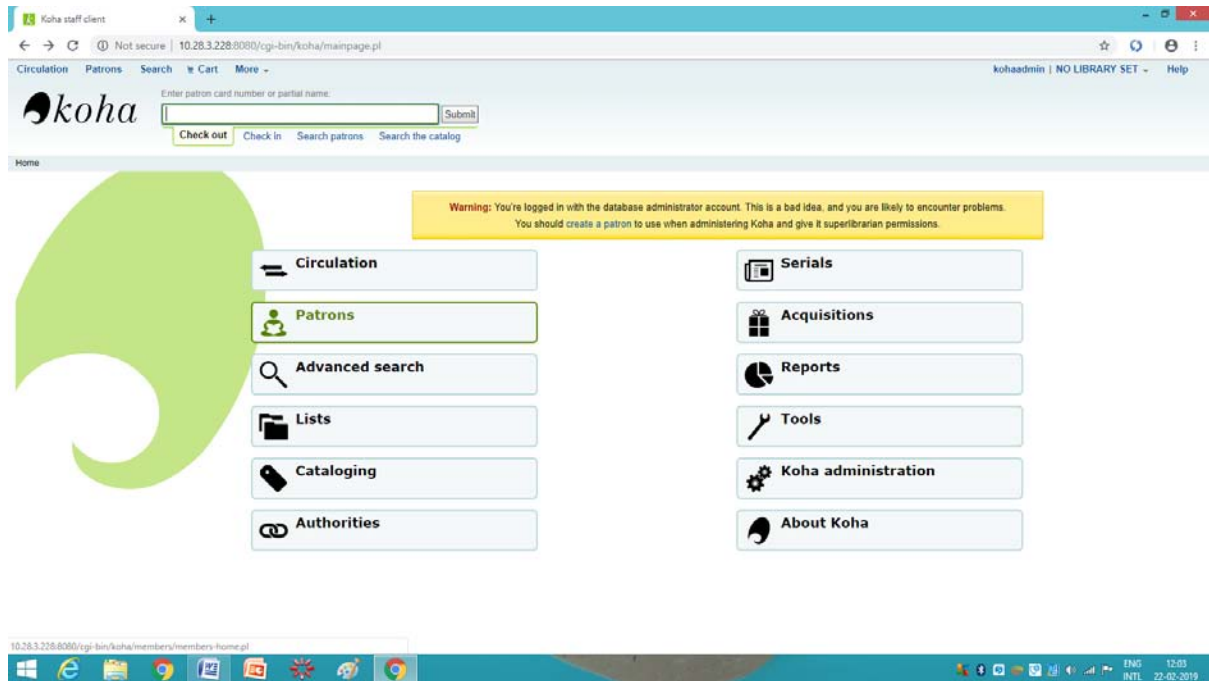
Koha staff client

Not secure | 10.28.3.228:8080/cgi-bin/koha/mainpage.pl

Circulation Patrons Search Cart More

kohaadmin | NO LIBRARY SET Help

koha

Enter patron card number or partial name:

Submit

Check out Check in Search patrons Search the catalog

Home

Warning: You're logged in with the database administrator account. This is a bad idea, and you are likely to encounter problems. You should create a patron to use when administering Koha and give it superlibrarian permissions.

Circulation

Serials

Patrons

Acquisitions

Advanced search

Reports

Lists

Tools

Cataloging

Koha administration

Authorities

About Koha

10.28.3.228:8080/cgi-bin/koha/members/members-home.pl

ENG INTL 12:03 22-02-2019